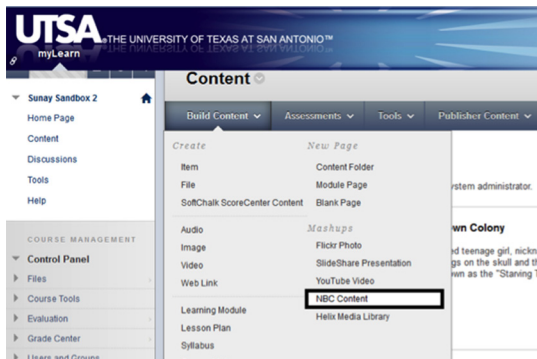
UTSA THE UNIVERSITY OF TEXAS AT SAN ANTONIO™

myLearn

Sunay Sandbox 2

Home Page

Content

Discussions

Tools

Help

COURSE MANAGEMENT

Control Panel

Files

Course Tools

Evaluation

Grade Center

Users and Groups

Content

Build Content

Assessments

Tools

Publisher Content

Create

Item

File

SoftChalk ScoreCenter Content

Audio

Image

Video

Web Link

Learning Module

Lesson Plan

Syllabus

New Page

Content Folder

Module Page

Blank Page

Mashups

Flickr Photo

SlideShare Presentation

YouTube Video

NBC Content

Helix Media Library

ystem administrator.

wn Colony

ed teenage girl, nickn

gs on the skull and t

wn as the "Starving T